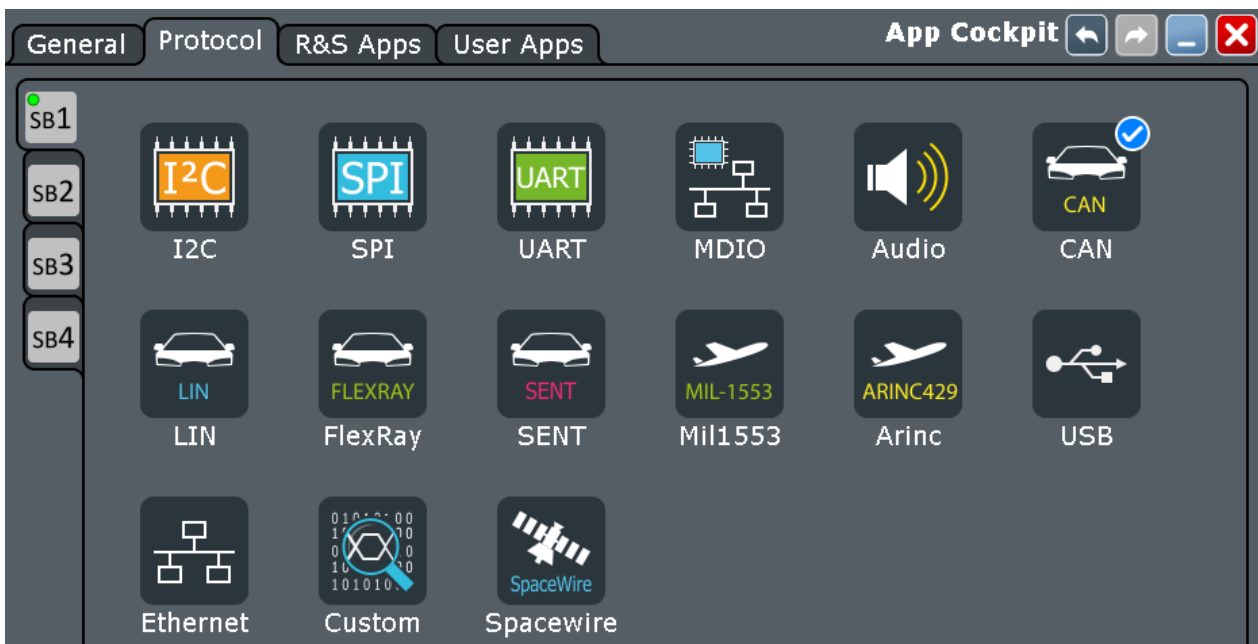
General
Protocol
R&S Apps
User Apps
App Cockpit

SB1
SB2
SB3
SB4

I²C
I2C
SPI
SPI
UART
UART
MDIO
Audio
CAN
CAN

LIN
LIN
FLEXRAY
FlexRay
SENT
SENT
MIL-1553
Mil1553
ARINC429
Arinc
USB

Ethernet
Custom
SpaceWire
Spacewire